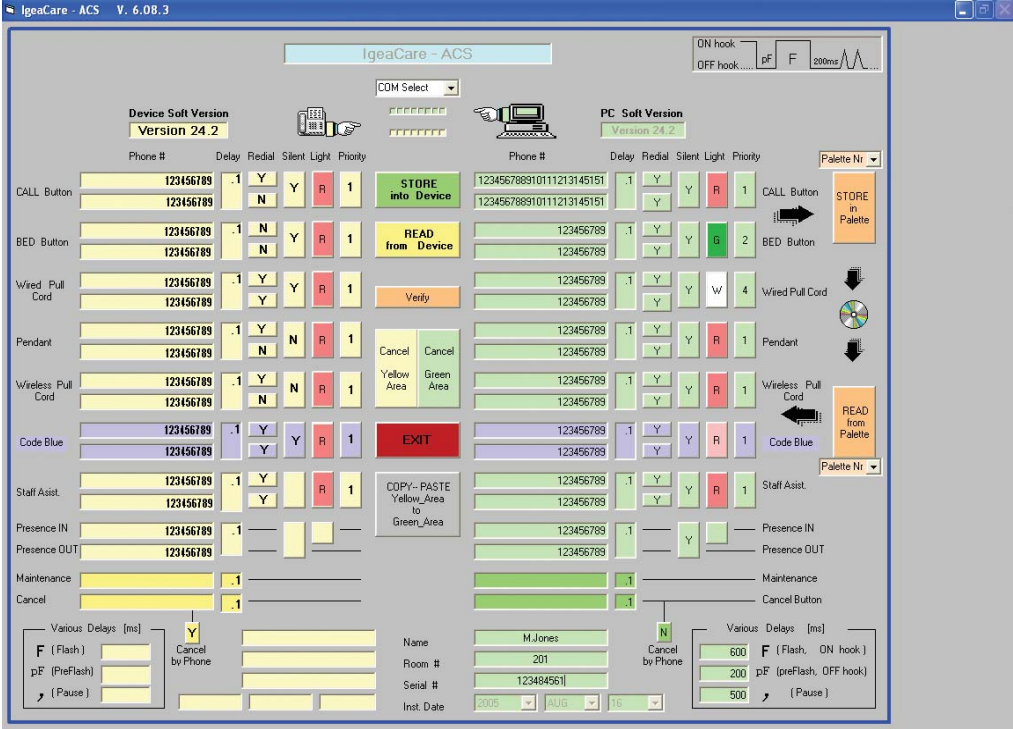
IgeaCare - ACS V. 6.08.3

IgeaCare - ACS

ON hook
OFF hook
pF
F
200ms

COM Select

Device Soft Version
Version 24.2

PC Soft Version
Version 24.2

Phone # Delay Redial Silent Light Priority

Phone # Delay Redial Silent Light Priority

Palette Nr

CALL Button
123456789 .1 Y Y R 1
123456789 N

STORE into Device

1234567889101112131451 .1 Y Y R 1 CALL Button
1234567889101112131451 Y

STORE in Palette

BED Button
123456789 .1 N Y R 1
123456789 N

READ from Device

123456789 .1 Y Y G 2 BED Button
123456789 Y

Wired Pull Cord
123456789 .1 Y Y R 1
123456789 Y

Verify

123456789 .1 Y Y W 4 Wired Pull Cord
123456789 Y

Pendant
123456789 .1 Y N R 1
123456789 N

Cancel Yellow Area
Cancel Green Area

123456789 .1 Y Y R 1 Pendant
123456789 Y

Wireless Pull Cord
123456789 .1 Y N R 1
123456789 N

123456789 .1 Y Y R 1 Wireless Pull Cord
123456789 Y

READ from Palette

Code Blue
123456789 .1 Y Y R 1
123456789 Y

EXIT

123456789 .1 Y Y R 1 Code Blue
123456789 Y

Palette Nr

Staff Asist.
123456789 .1 Y R 1
123456789 Y

COPY-- PASTE Yellow_Area to Green_Area

123456789 .1 Y Y R 1 Staff Asist.
123456789 Y

Presence IN 123456789 .1
Presence OUT 123456789

123456789 .1 Y Presence IN
123456789 Presence OUT

Maintenance .1
Cancel .1

.1 Maintenance
.1 Cancel Button

Various Delays [ms]
F (Flash)
pF (PreFlash)
, (Pause)

Y
Cancel by Phone

Name M.Jones
Room # 201
Serial # 123484561
Inst. Date 2005 AUG 16

N
Cancel by Phone

Various Delays [ms]
600 F (Flash, ON hook)
200 pF (preFlash, OFF hook)
500 , (Pause)